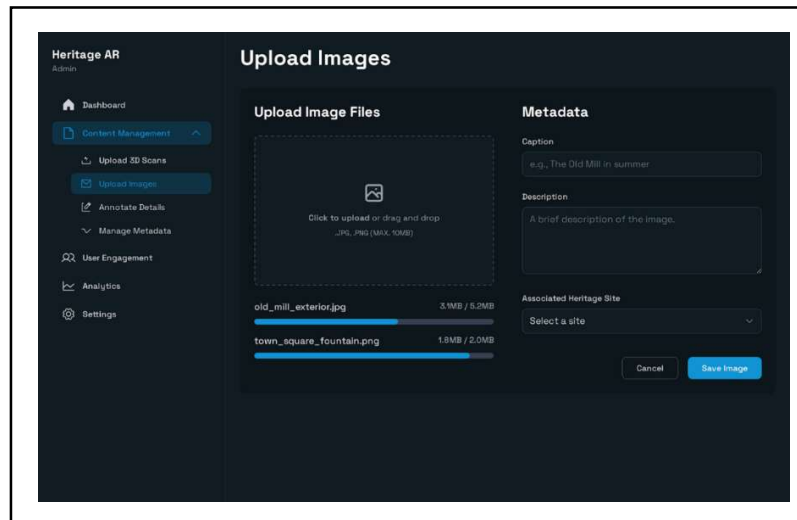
Heritage AR
Admin

Dashboard
Content Management
Upload 3D Scans
Upload Images
Annotate Details
Manage Metadata
User Engagement
Analytics
Settings

Upload Images

Upload Image Files

Click to upload or drag and drop
JPG, PNG (MAX. 10MB)

old_mill_exterior.jpg 3.1MB / 5.2MB
town_square_fountain.png 1.8MB / 2.0MB

Metadata

Caption
e.g., The Old Mill in summer

Description
A brief description of the image.

Associated Heritage Site
Select a site

Cancel
Save Image